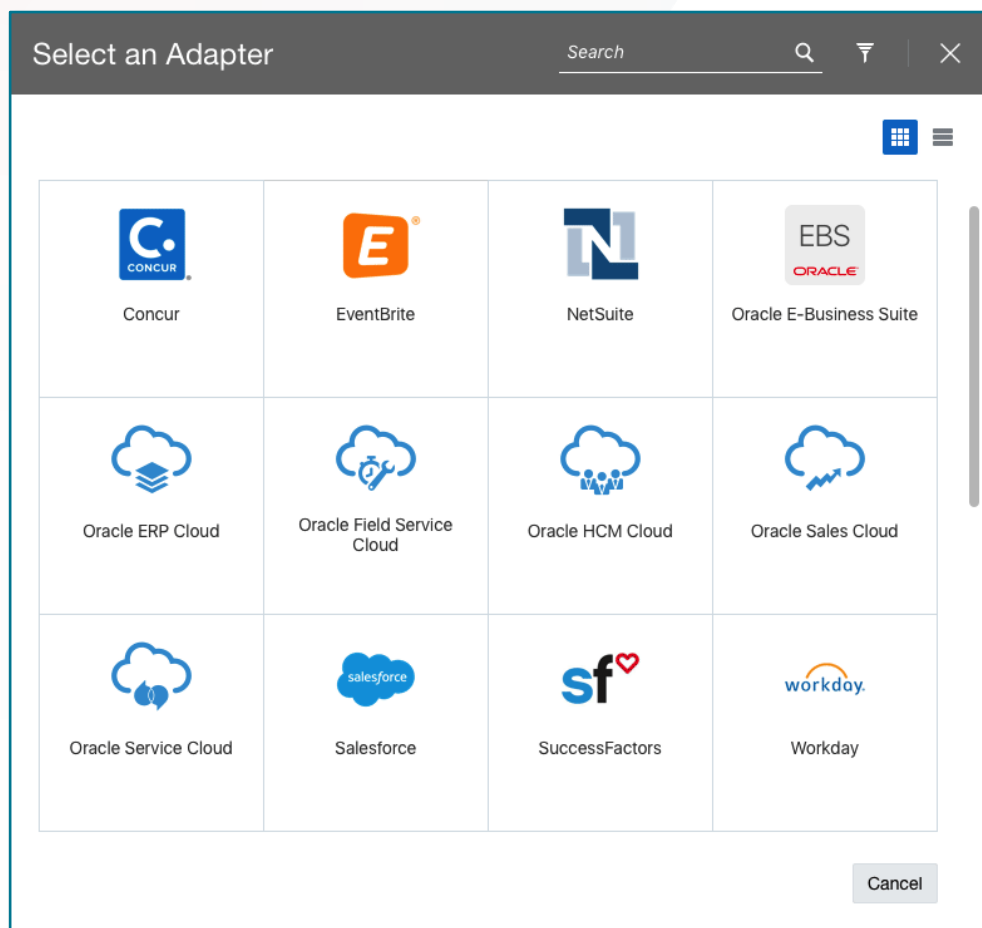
Select an Adapter

Search

| | | | |
|---|---|---|---|
| C. CONCUR Concur | E EventBrite | N NetSuite | EBS ORACLE Oracle E-Business Suite |
| Oracle ERP Cloud | Oracle Field Service Cloud | Oracle HCM Cloud | Oracle Sales Cloud |
| Oracle Service Cloud | salesforce Salesforce | sf SuccessFactors | workday. Workday |

Cancel